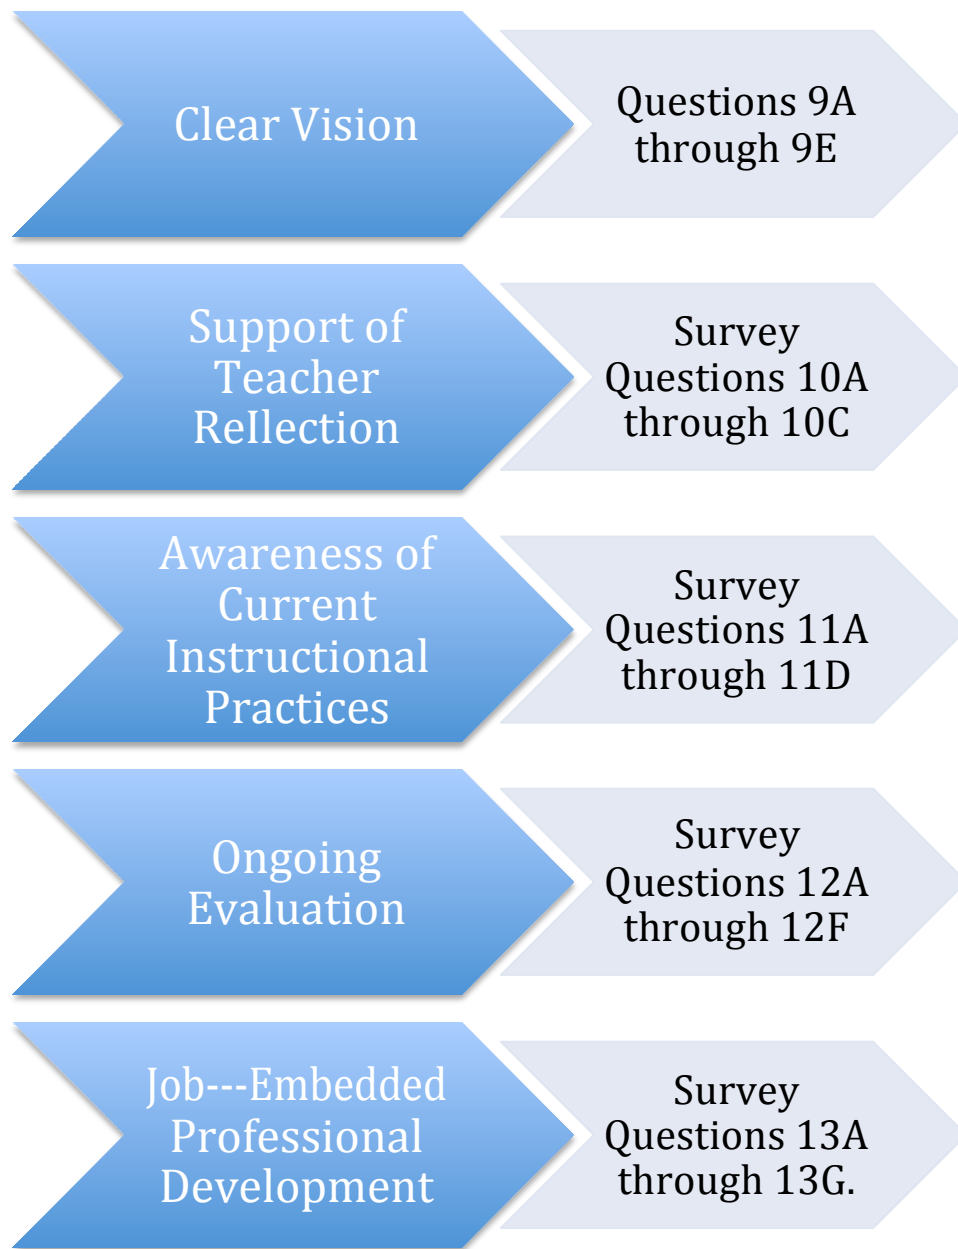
Clear Vision

Questions 9A through 9E

Support of Teacher Rellection

Survey Questions 10A through 10C

Awareness of Current Instructional Practices

Survey Questions 11A through 11D

Ongoing Evaluation

Survey Questions 12A through 12F

Job---Embedded Professional Development

Survey Questions 13A through 13G.